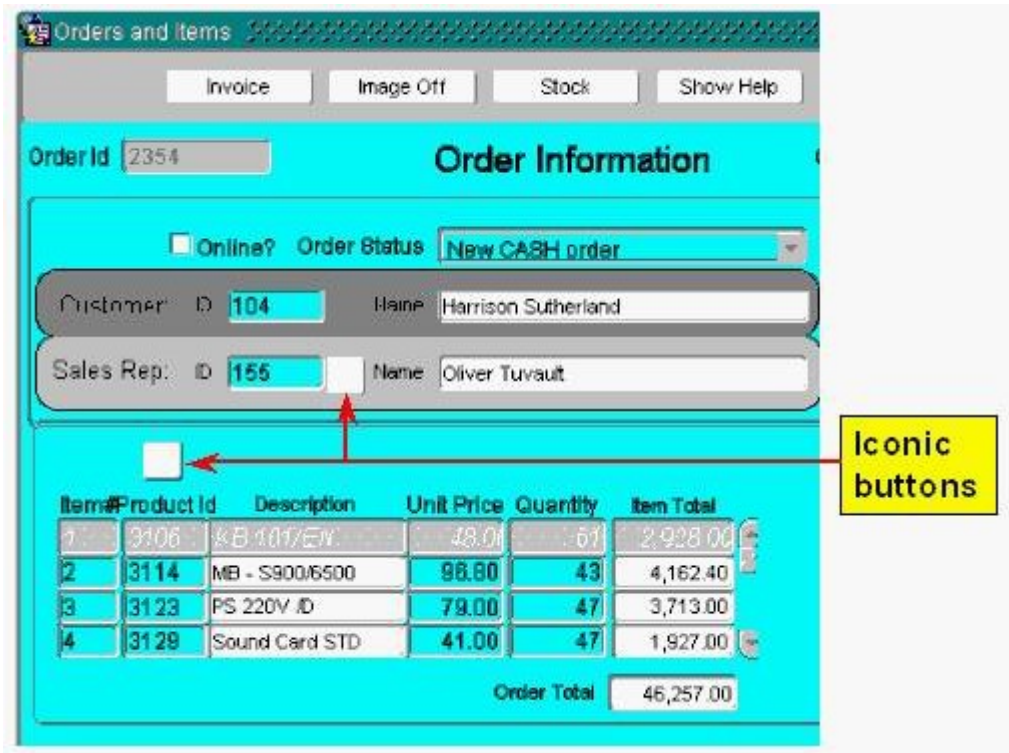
Orders and Items

Invoice | Image Off | Stock | Show Help

Order Id 2354

Order Information

Online? Order Status New CASH order

Customer: ID 104 Name Harrison Sutherland

Sales Rep: ID 155 Name Oliver Tuvault

Iconic buttons

| Item# | Product Id | Description | Unit Price | Quantity | Item Total |
|---|---|---|---|---|---|
| 1 | 3106 | KB 101/EN | 48.00 | 61 | 2,928.00 |
| 2 | 3114 | MB - S900/6500 | 96.80 | 43 | 4,162.40 |
| 3 | 3123 | PS 220V /D | 79.00 | 47 | 3,713.00 |
| 4 | 3129 | Sound Card STD | 41.00 | 47 | 1,927.00 |

Order Total 46,257.00